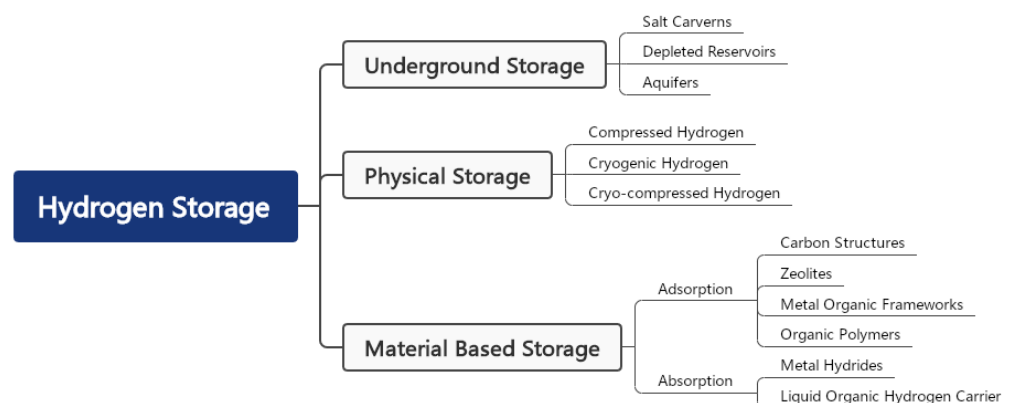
Hydrogen Storage

Underground Storage

Salt Carverns

Depleted Reservoirs

Aquifers

Physical Storage

Compressed Hydrogen

Cryogenic Hydrogen

Cryo-compressed Hydrogen

Material Based Storage

Adsorption

Carbon Structures

Zeolites

Metal Organic Frameworks

Organic Polymers

Absorption

Metal Hydrides

Liquid Organic Hydrogen Carrier